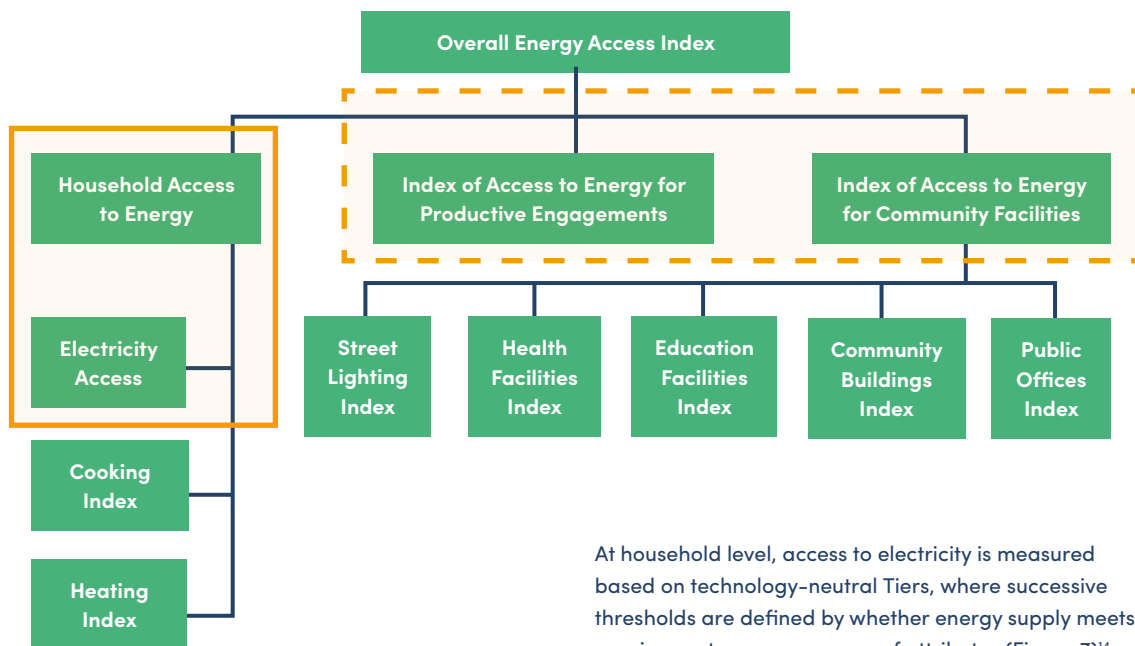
Overall Energy Access Index

Household Access to Energy

Index of Access to Energy for Productive Engagements

Index of Access to Energy for Community Facilities

Electricity Access

Street Lighting Index

Health Facilities Index

Education Facilities Index

Community Buildings Index

Public Offices Index

Cooking Index

Heating Index

At household level, access to electricity is measured based on technology-neutral Tiers, where successive thresholds are defined by whether energy supply meets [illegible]